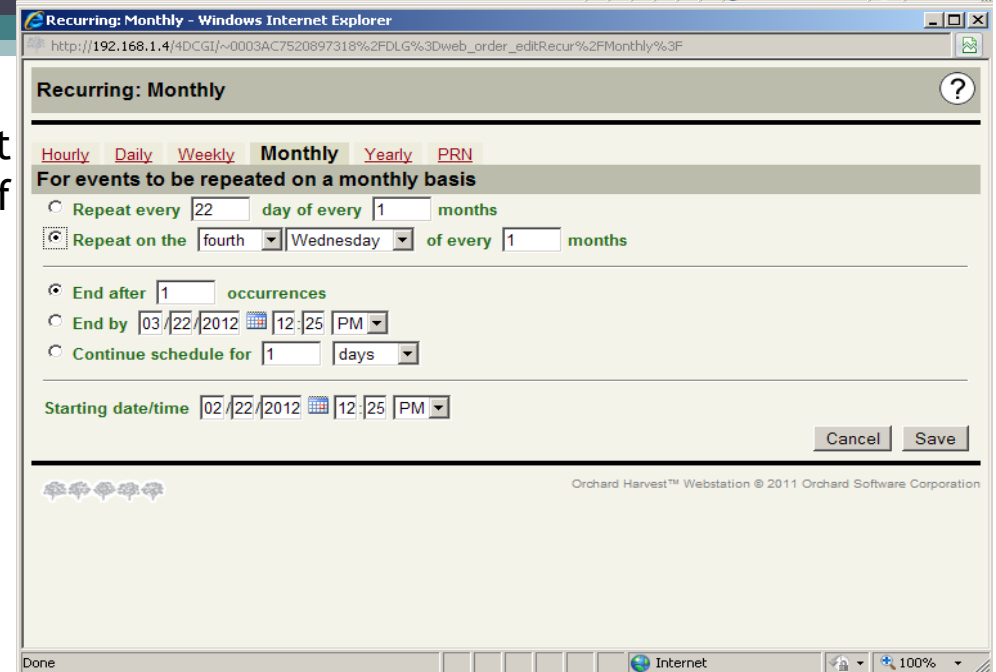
Recurring: Monthly - Windows Internet Explorer

http://192.168.1.4/4DCGI/~0003AC7520897318%2FDLG%3Dweb_order_editRecur%2FMonthly%3F

Recurring: Monthly

?

t

f

Hourly Daily Weekly Monthly Yearly PRN

For events to be repeated on a monthly basis

Repeat every 22 day of every 1 months

Repeat on the fourth Wednesday of every 1 months

End after 1 occurrences

End by 03 / 22 / 2012 12 : 25 PM

Continue schedule for 1 days

Starting date/time 02 / 22 / 2012 12 : 25 PM

Cancel Save

Orchard Harvest™ Webstation © 2011 Orchard Software Corporation

Done

Internet

100%